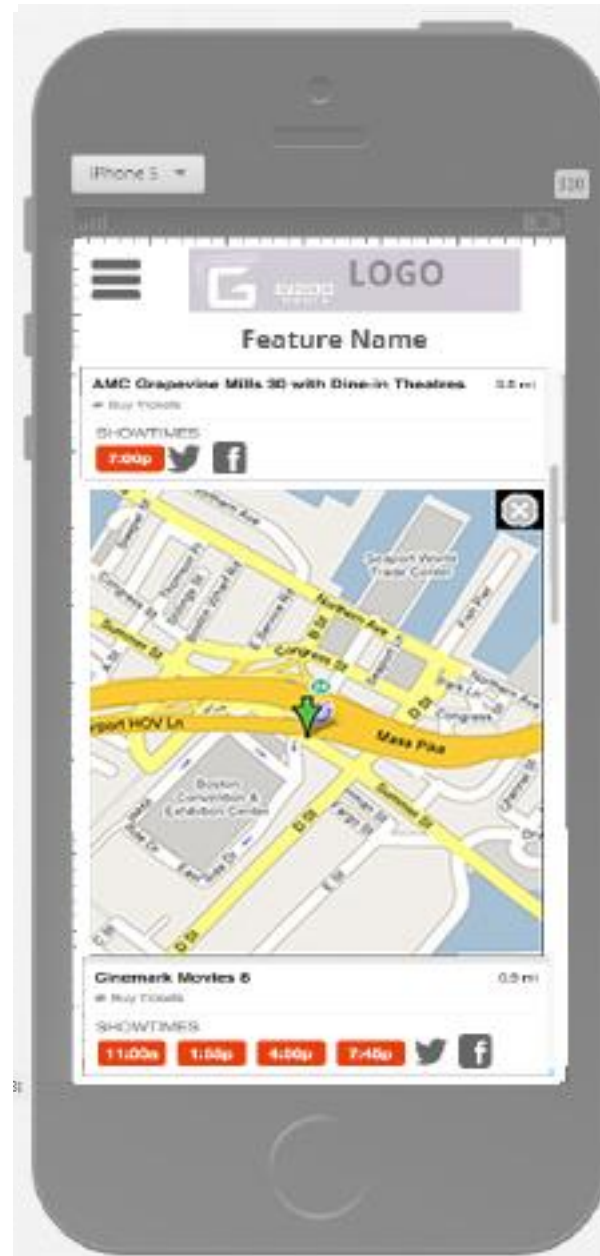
iPhone 5

320

LOGO

Feature Name

AMC Grapevine Mills 30 with Dine-in Theatres 0.0 mi

Buy Tickets

SHOWTIMES

7:00p

Northern Ave

Seaport World Trade Center

Congress St

Summer St

Northern Ave

Congress

Seaport HOV Ln

Mass Pike

Boston Convention & Exhibition Center

D St

Cinemark Movies 8 0.5 mi

Buy Tickets

SHOWTIMES

11:00a 1:50p 4:00p 7:45p